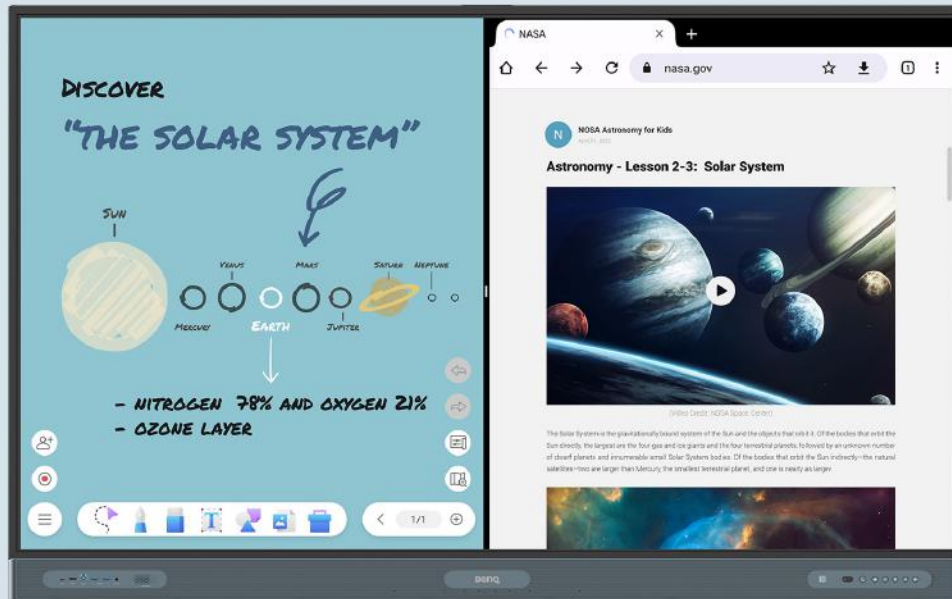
DISCOVER
"THE SOLAR SYSTEM"

SUN
VENUS
MARS
SATURN
NEPTUNE
MERCURY
EARTH
JUPITER

- NITROGEN 78% AND OXYGEN 21%
- OZONE LAYER

1/1

NASA
nasa.gov
1

NASA Astronomy for Kids

Astronomy - Lesson 2-3: Solar System

(Video Credit: NASA Space Center)

The Solar System is the gravitationally bound system of the Sun and the objects that orbit it. Of the bodies that orbit the Sun directly, the largest are the four gas and ice giants and the four terrestrial planets, followed by an unknown number of dwarf planets and innumerable small Solar System bodies. Of the bodies that orbit the Sun indirectly—the natural satellites—two are larger than Mercury, the smallest terrestrial planet, and one is nearly as large.

BenQ